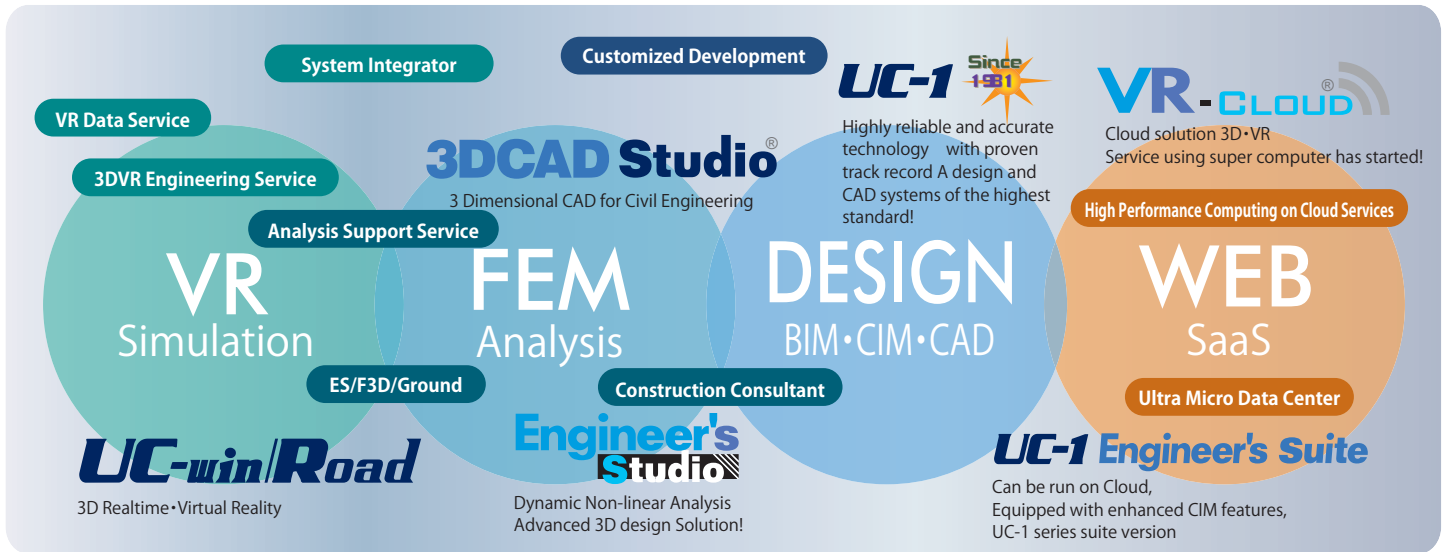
System Integrator

Customized Development

UC-1 Since 1981

VR-CLOUD®

VR Data Service

3DCAD Studio®

3 Dimensional CAD for Civil Engineering

Highly reliable and accurate technology with proven track record A design and CAD systems of the highest standard!

Cloud solution 3D・VR Service using super computer has started!

3DVR Engineering Service

Analysis Support Service

High Performance Computing on Cloud Services

VR Simulation

FEM Analysis

DESIGN BIM・CIM・CAD

WEB SaaS

ES/F3D/Ground

Construction Consultant

Ultra Micro Data Center

UC-win/Road

3D Realtime・Virtual Reality

Engineer's Studio

Dynamic Non-linear Analysis Advanced 3D design Solution!

UC-1 Engineer's Suite

Can be run on Cloud, Equipped with enhanced CIM features, UC-1 series suite version